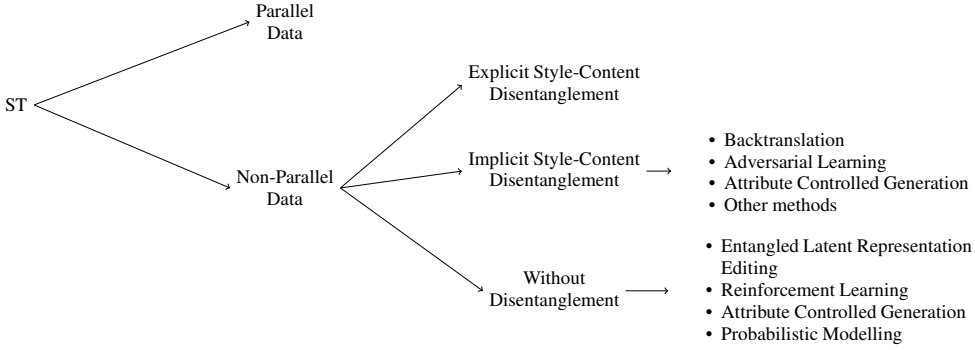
ST

Parallel Data

Non-Parallel Data

Explicit Style-Content Disentanglement

Implicit Style-Content Disentanglement

- Backtranslation
- Adversarial Learning
- Attribute Controlled Generation
- Other methods

Without Disentanglement

- Entangled Latent Representation Editing
- Reinforcement Learning
- Attribute Controlled Generation
- Probabilistic Modelling